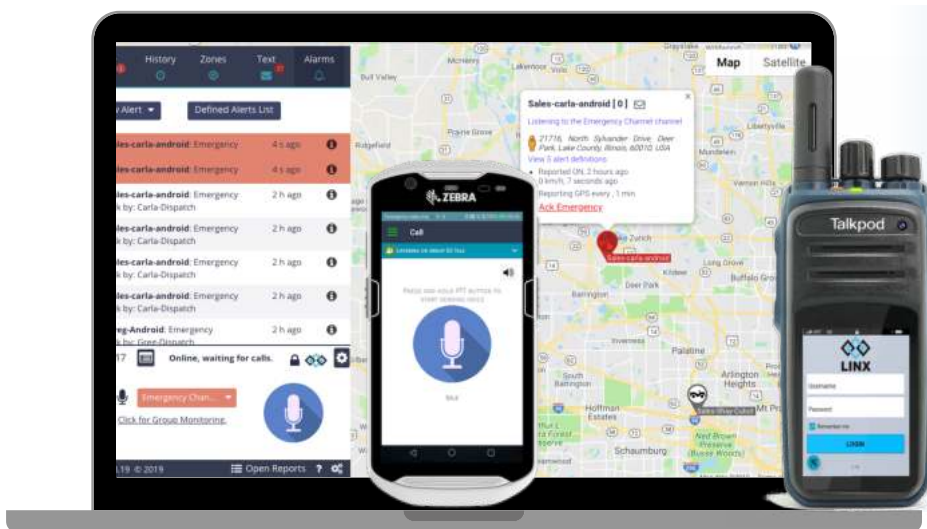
History Zones Text Alarms

Alert ▾ Defined Alerts List

Sales-carla-android: Emergency 4 s ago
Sales-carla-android: Emergency 4 s ago
Sales-carla-android: Emergency 2 h ago
Ack by: Carla-Dispatch
Sales-carla-android: Emergency 2 h ago
Ack by: Carla-Dispatch
Sales-carla-android: Emergency 2 h ago
Ack by: Carla-Dispatch
Sales-carla-android: Emergency 2 h ago
Ack by: Carla-Dispatch
Greg-Android: Emergency 2 h ago
Ack by: Greg-Dispatch

Online, waiting for calls.

Emergency Chan... ▾

Click for Group Monitoring.

1.19 © 2019 Open Reports ?

Map Satellite

Sales-carla-android [ 0 ]
Listening to the Emergency Channel channel
21716, North Sylvander Drive, Deer Park, Lake County, Illinois, 60010, USA
View 5 alert definitions
Reported ON, 2 hours ago
0 km/h, 7 seconds ago
Reporting GPS every 1 min
Ack Emergency

Sales-carla-android

Sales-River-Outlet

Grayslake McHenry Lakemoor Bull Valley Prairie Grove Ridgefield Libertyville Mundelein Vernon Hills Lake Zurich Kildeer Long Grove Buffalo Grove Deer Park Barrington Palatine Arlington Heights South Barrington Hoffman Estates Schaumburg Mt Pr Ned Brown Preserve (Busse Woods)

ZEBRA
Call
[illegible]
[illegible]

Talkpod
LINX
Username
Password
Remember me
LOGIN